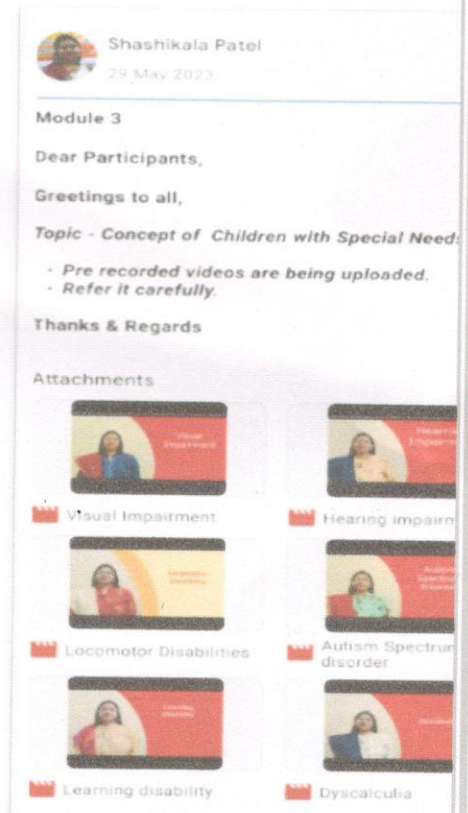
Shashikala Patel
29 May 2023

Module 3

Dear Participants,

Greetings to all,

Topic - Concept of Children with Special Need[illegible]

- Pre recorded videos are being uploaded.
- Refer it carefully.

Thanks & Regards

Attachments

Visual Impairment

Visual Impairment

Hearing Impairm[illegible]

Hearing impairm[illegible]

Locomotor Disability

Locomotor Disabilities

Autism Spectrum Disorder

Autism Spectrun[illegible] disorder

Learning Disability

Learning disability

Dyscalculia

Dyscalculia